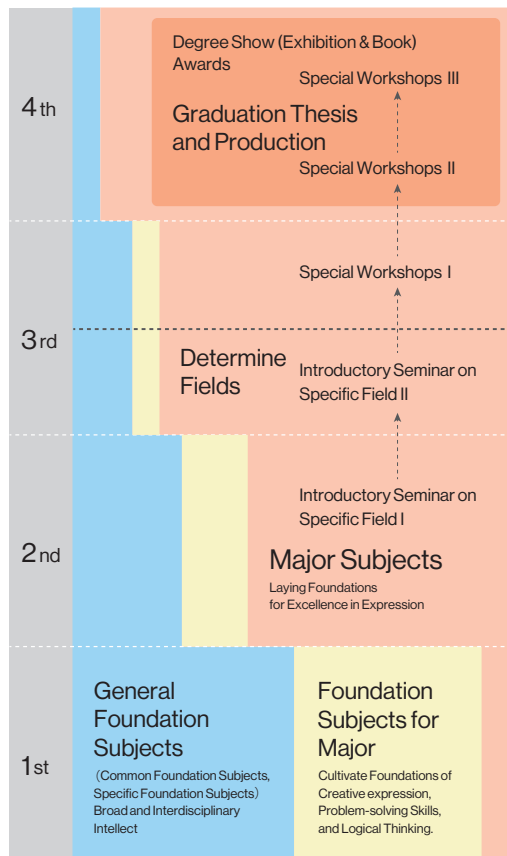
4th

Degree Show (Exhibition & Book)
Awards

Special Workshops III

Graduation Thesis and Production

Special Workshops II

Special Workshops I

3rd

Determine Fields

Introductory Seminar on Specific Field II

2nd

Introductory Seminar on Specific Field I

Major Subjects
Laying Foundations for Excellence in Expression

1st

General Foundation Subjects
(Common Foundation Subjects, Specific Foundation Subjects)
Broad and Interdisciplinary Intellect

Foundation Subjects for Major
Cultivate Foundations of Creative expression, Problem-solving Skills, and Logical Thinking.